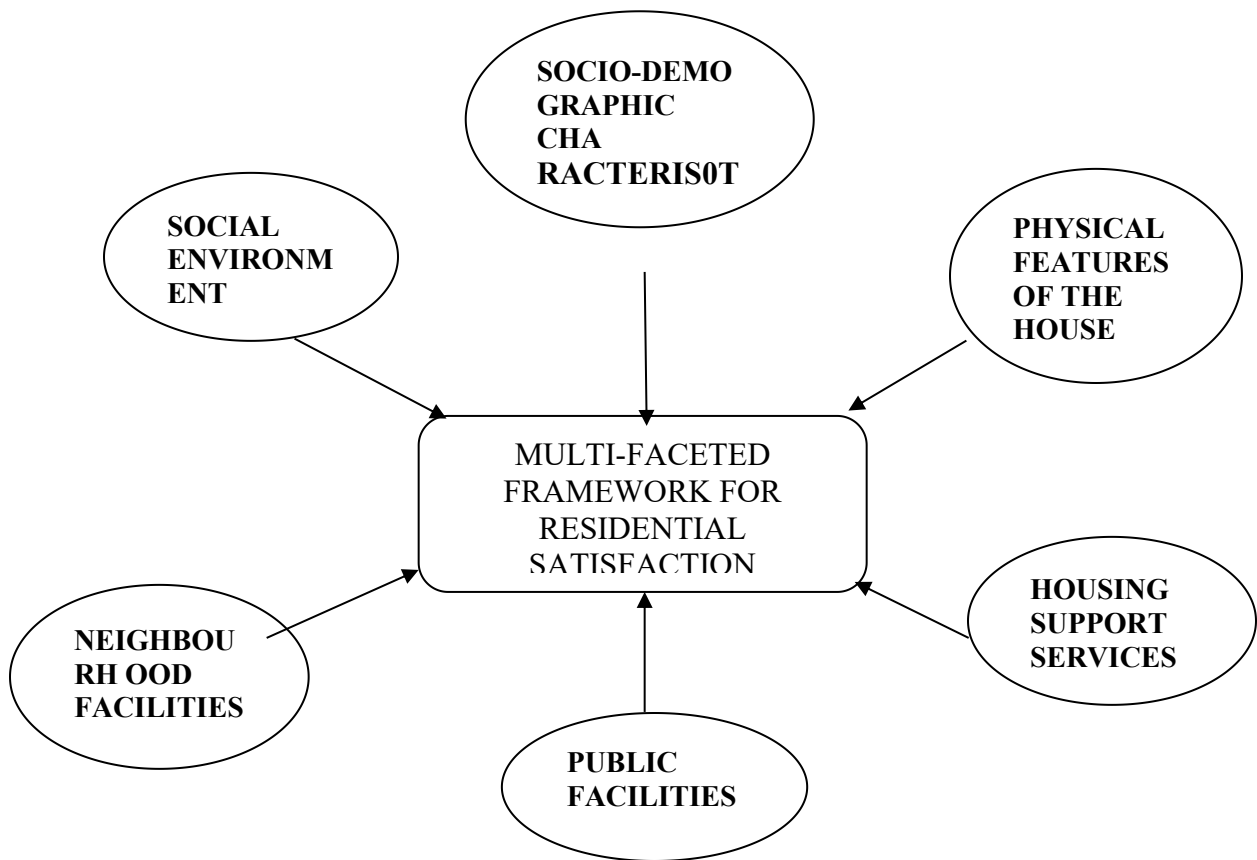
SOCIO-DEMO GRAPHIC CHA RACTERIS0T

SOCIAL ENVIRONM ENT

PHYSICAL FEATURES OF THE HOUSE

MULTI-FACETED FRAMEWORK FOR RESIDENTIAL SATISFACTION

NEIGHBOU RH OOD FACILITIES

HOUSING SUPPORT SERVICES

PUBLIC FACILITIES